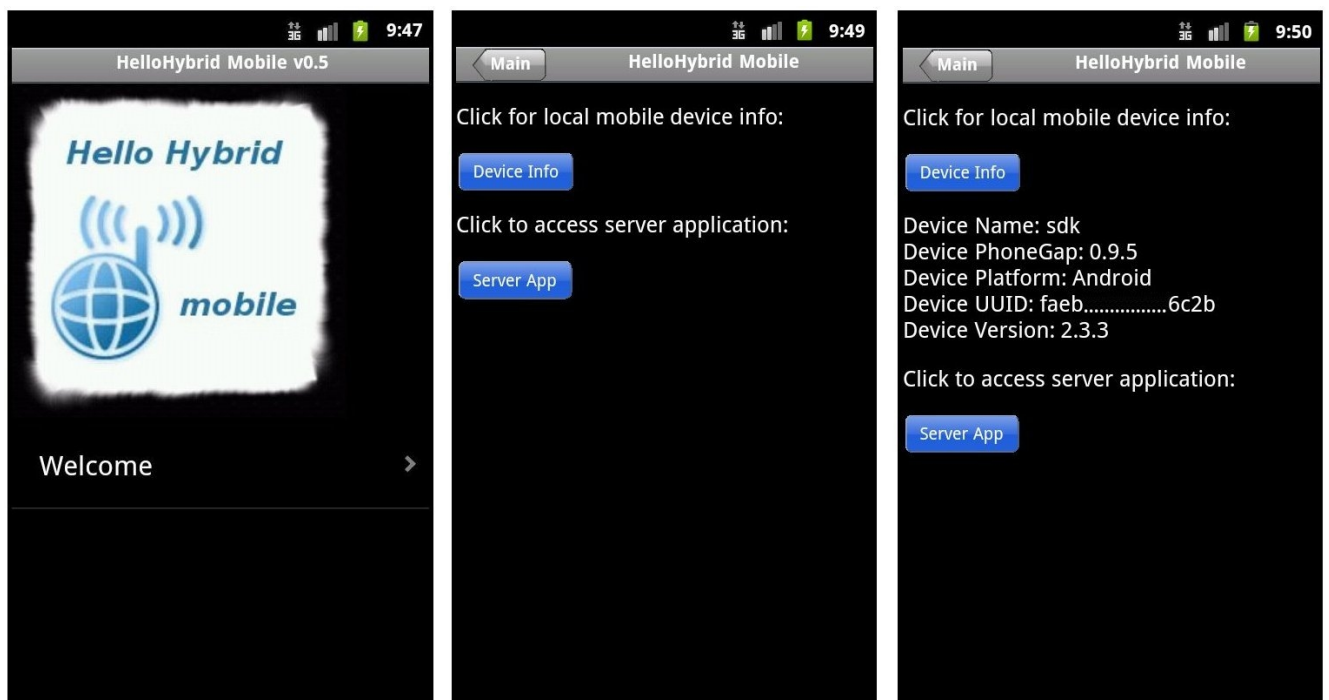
3G 9:47

HelloHybrid Mobile v0.5

Hello Hybrid

mobile

Welcome

3G 9:49

Main

HelloHybrid Mobile

Click for local mobile device info:

Device Info

Click to access server application:

Server App

3G 9:50

Main

HelloHybrid Mobile

Click for local mobile device info:

Device Info

Device Name: sdk
Device PhoneGap: 0.9.5
Device Platform: Android
Device UUID: faeb...............6c2b
Device Version: 2.3.3

Click to access server application:

Server App